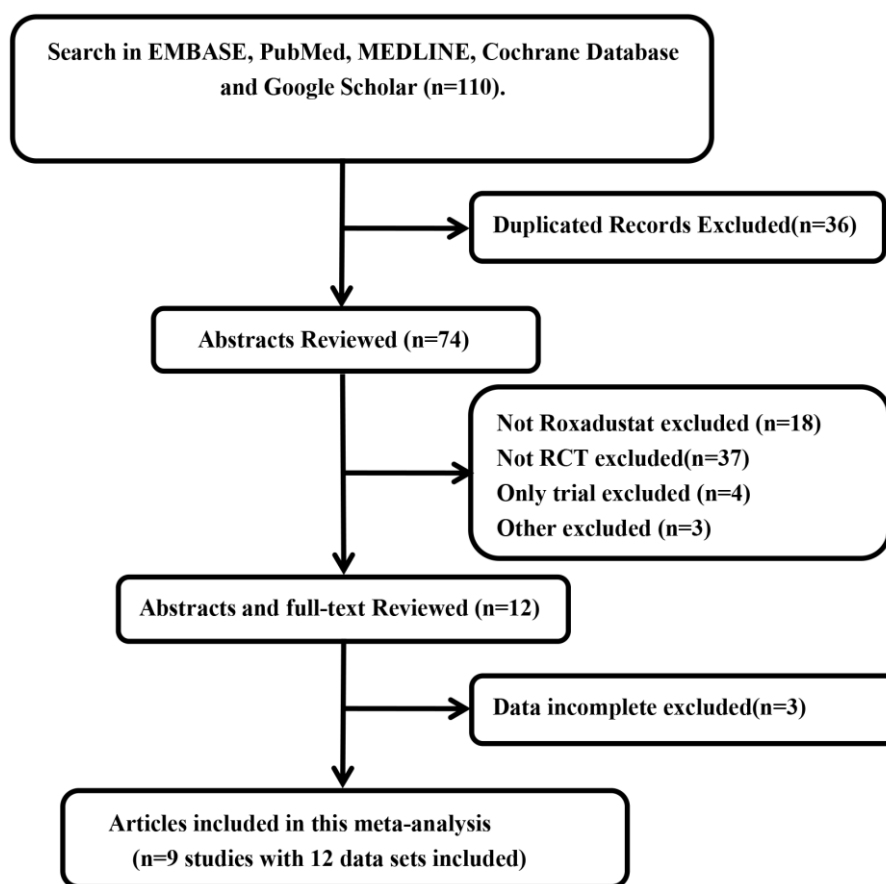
Search in EMBASE, PubMed, MEDLINE, Cochrane Database and Google Scholar (n=110).

Duplicated Records Excluded(n=36)

Abstracts Reviewed (n=74)

Not Roxadustat excluded (n=18)
Not RCT excluded(n=37)
Only trial excluded (n=4)
Other excluded (n=3)

Abstracts and full-text Reviewed (n=12)

Data incomplete excluded(n=3)

Articles included in this meta-analysis
(n=9 studies with 12 data sets included)